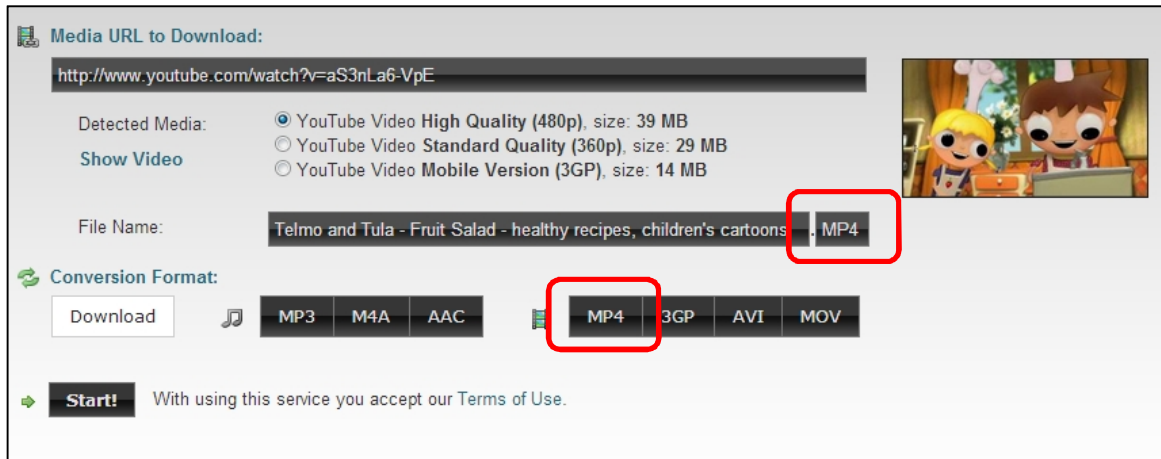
Media URL to Download:

http://www.youtube.com/watch?v=aS3nLa6-VpE

Detected Media:

Show Video

YouTube Video **High Quality (480p)**, size: **39 MB**
YouTube Video **Standard Quality (360p)**, size: **29 MB**
YouTube Video **Mobile Version (3GP)**, size: **14 MB**

File Name: Telmo and Tula - Fruit Salad - healthy recipes, children's cartoons . MP4

Conversion Format:

Download MP3 M4A AAC MP4 3GP AVI MOV

Start! With using this service you accept our Terms of Use.